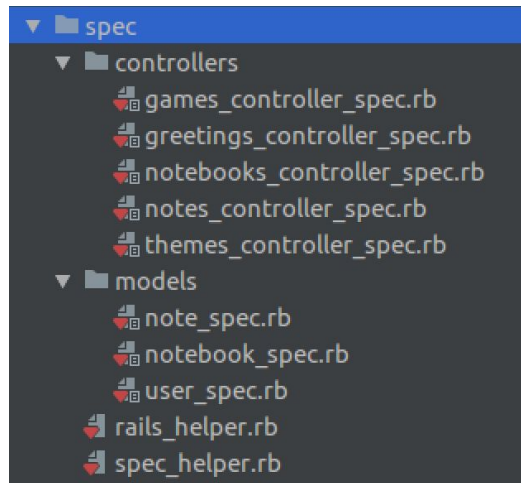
spec
controllers
games_controller_spec.rb
greetings_controller_spec.rb
notebooks_controller_spec.rb
notes_controller_spec.rb
themes_controller_spec.rb
models
note_spec.rb
notebook_spec.rb
user_spec.rb
rails_helper.rb
spec_helper.rb